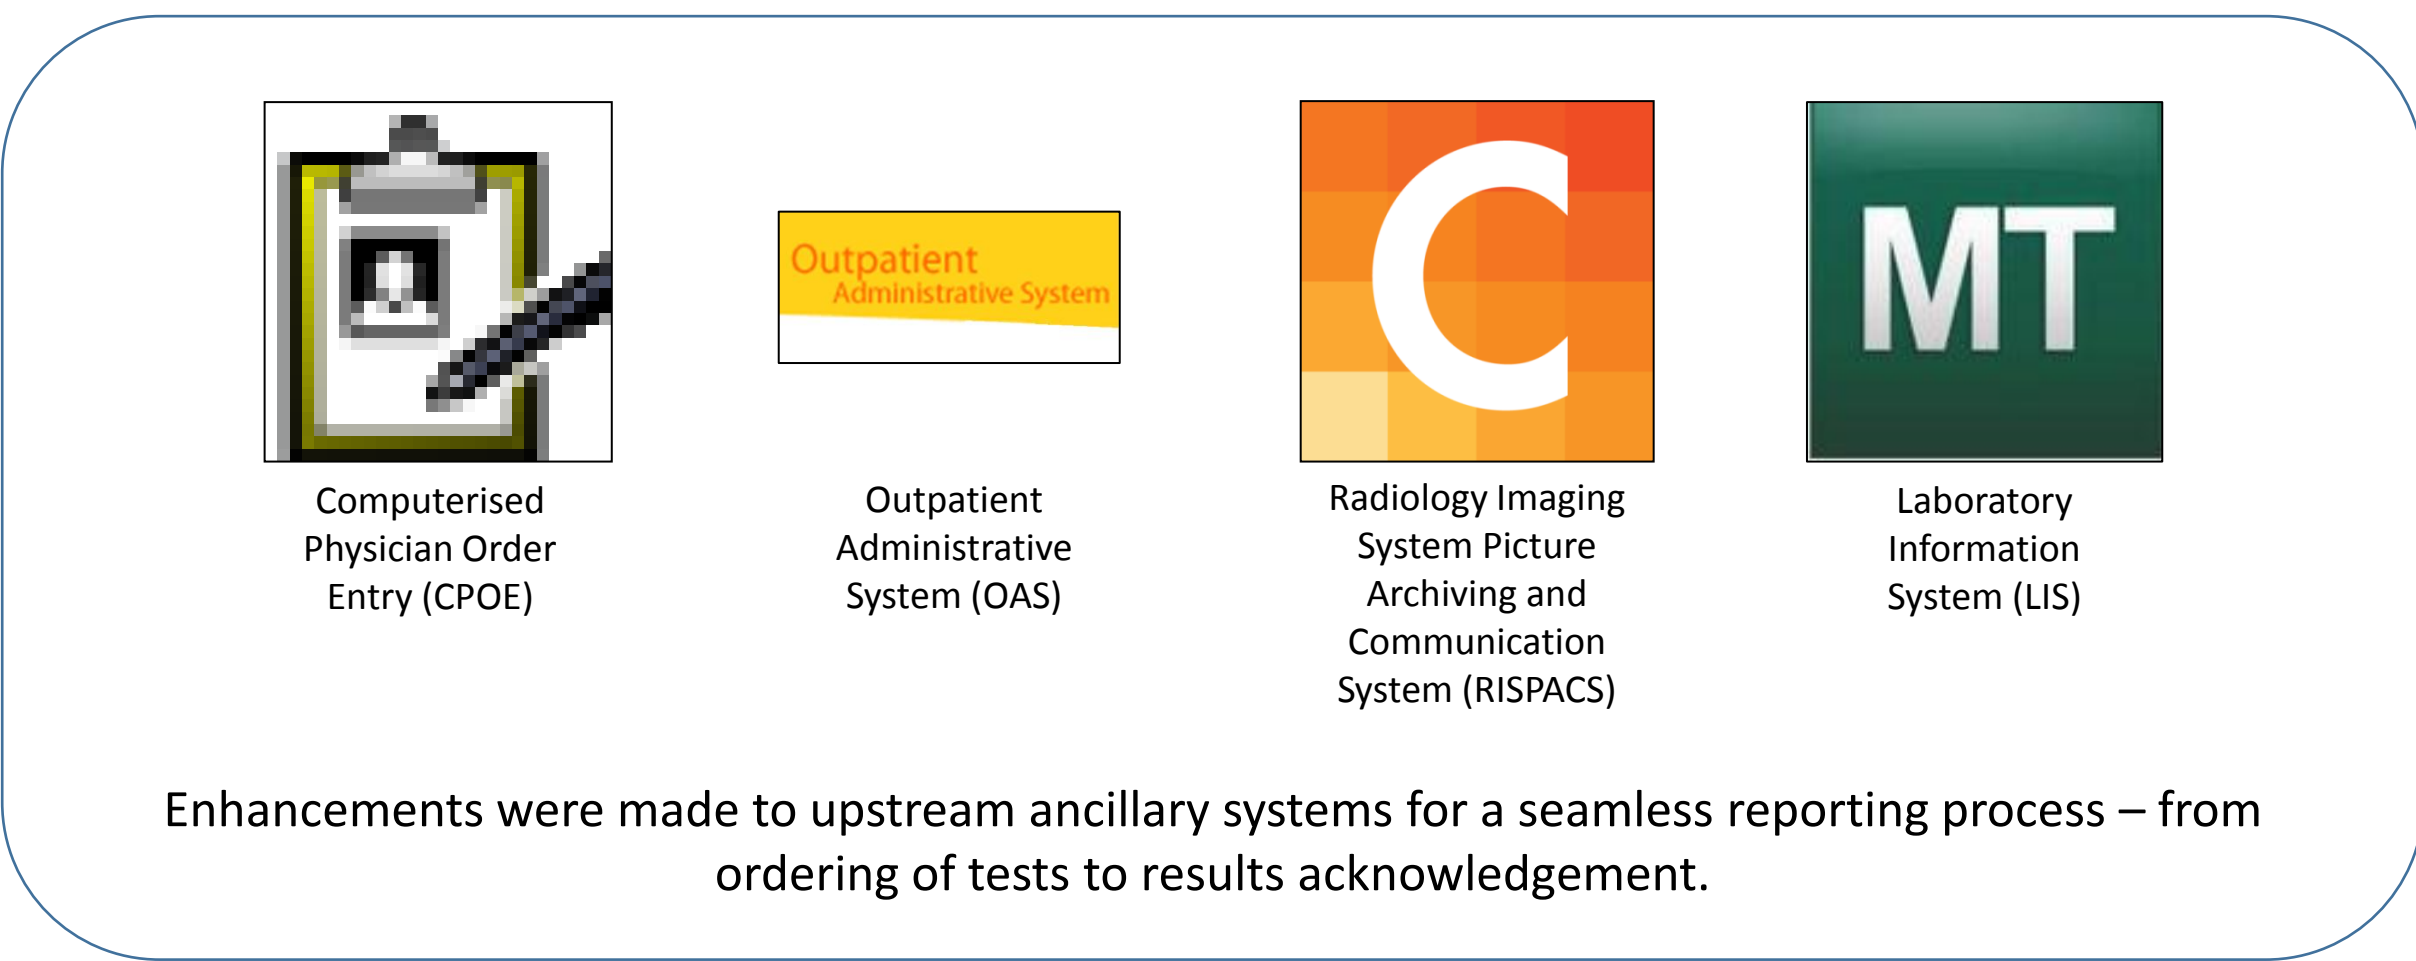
Computerised Physician Order Entry (CPOE)

Outpatient
Administrative System

Outpatient Administrative System (OAS)

C

Radiology Imaging System Picture Archiving and Communication System (RISPACS)

MT

Laboratory Information System (LIS)

Enhancements were made to upstream ancillary systems for a seamless reporting process – from ordering of tests to results acknowledgement.